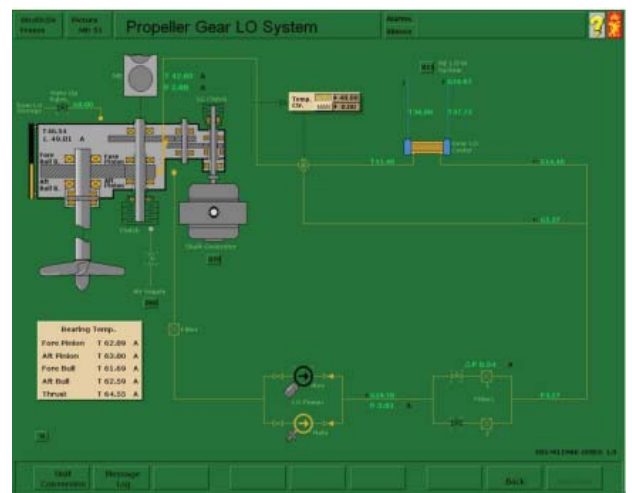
Propeller Gear LO System

Alarms

Picture

Temp. Ctr.

Bearing Temp.

| | | |
|---|---|---|
| Fore Pinion | T 62.89 | A |
| Aft Pinion | T 63.80 | A |
| Fore Bull | T 61.69 | A |
| Aft Bull | T 62.59 | A |
| Thrust | T 64.55 | A |

T 62.65 A

T 46.54

Clutch

Shaft Generator

LO Pumps

Filter

Gear LO Cooler

Back

Shaft Generator

Message Log